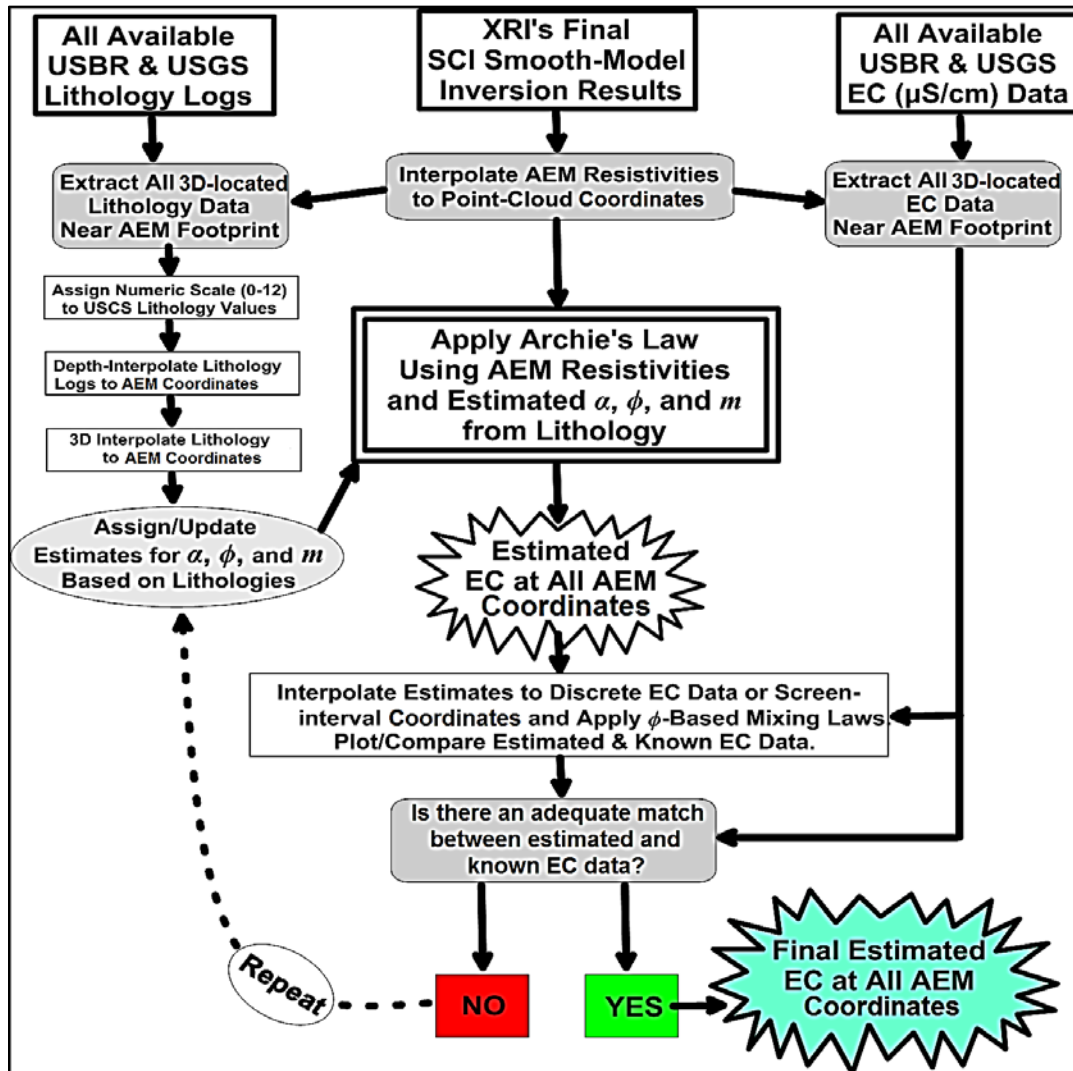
All Available USBR & USGS Lithology Logs

XRI's Final SCI Smooth-Model Inversion Results

All Available USBR & USGS EC (µS/cm) Data

Extract All 3D-located Lithology Data Near AEM Footprint

Interpolate AEM Resistivities to Point-Cloud Coordinates

Extract All 3D-located EC Data Near AEM Footprint

Assign Numeric Scale (0-12) to USCS Lithology Values

Depth-Interpolate Lithology Logs to AEM Coordinates

3D Interpolate Lithology to AEM Coordinates

Apply Archie's Law Using AEM Resistivities and Estimated $\alpha$, $\phi$, and $m$ from Lithology

Assign/Update Estimates for $\alpha$, $\phi$, and $m$ Based on Lithologies

Estimated EC at All AEM Coordinates

Interpolate Estimates to Discrete EC Data or Screen-interval Coordinates and Apply $\phi$-Based Mixing Laws Plot/Compare Estimated & Known EC Data.

Is there an adequate match between estimated and known EC data?

Repeat

NO

YES

Final Estimated EC at All AEM Coordinates